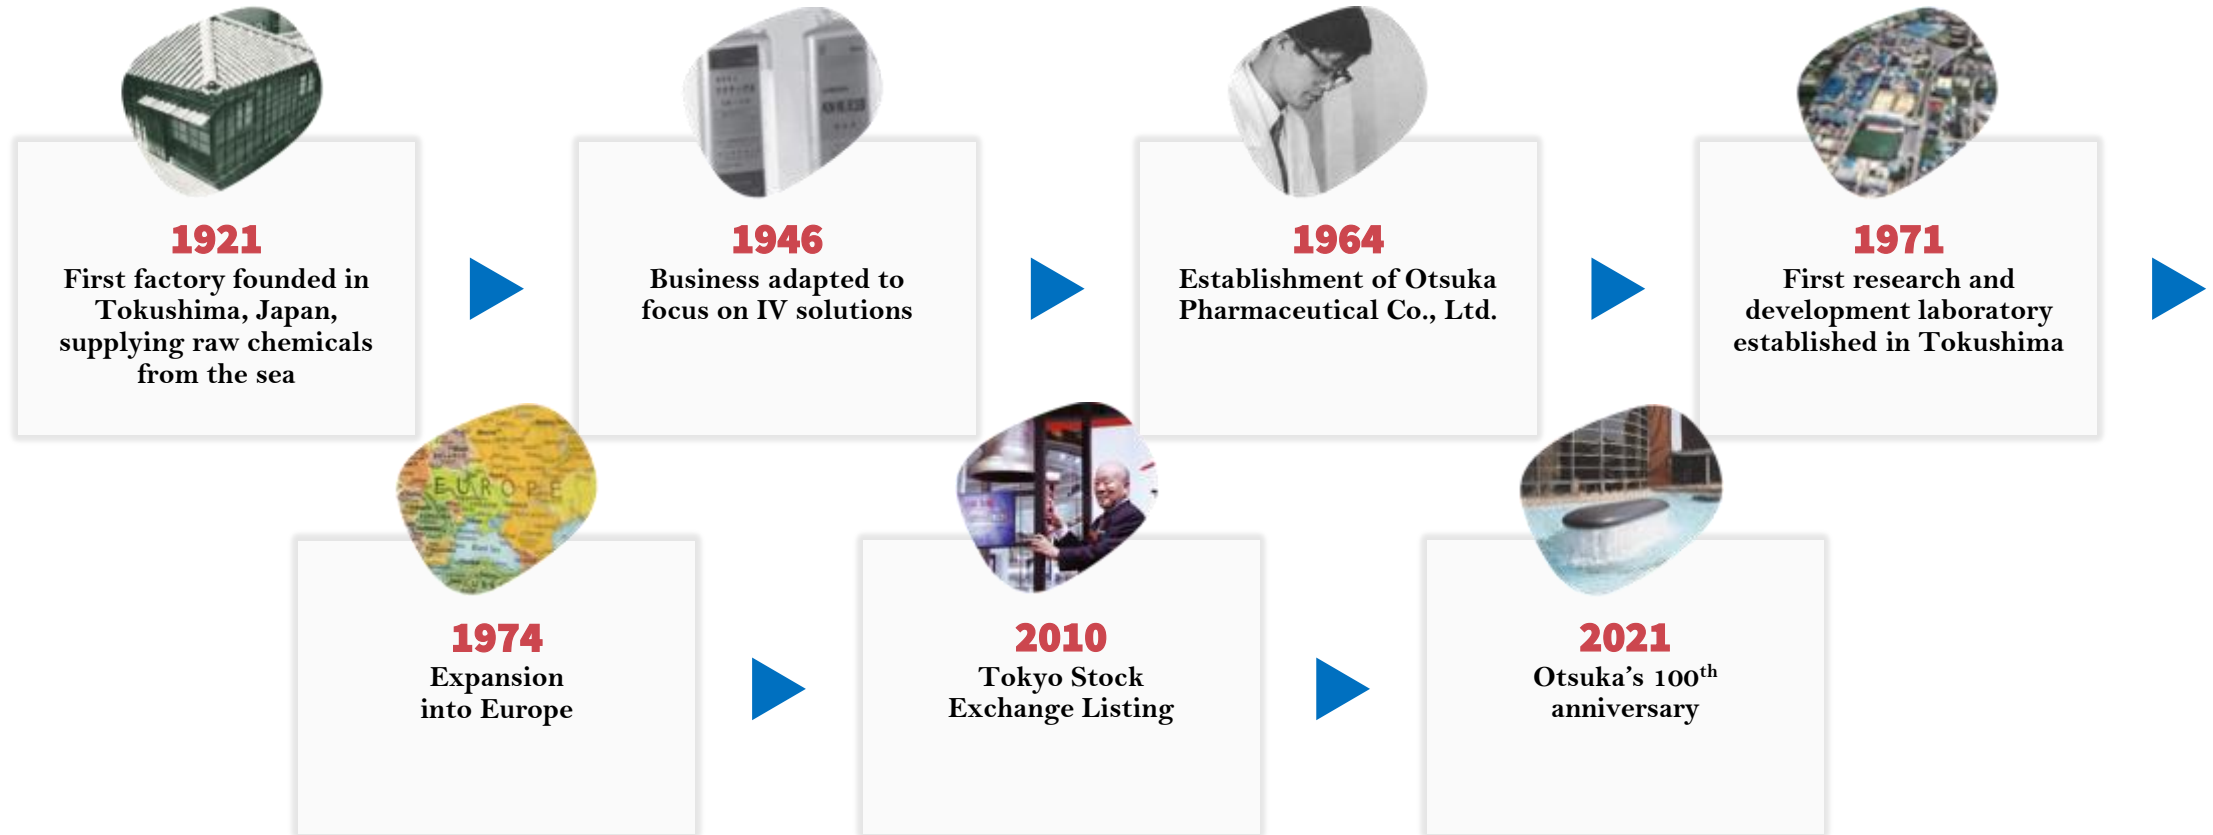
1921
First factory founded in Tokushima, Japan, supplying raw chemicals from the sea

1946
Business adapted to focus on IV solutions

1964
Establishment of Otsuka Pharmaceutical Co., Ltd.

1971
First research and development laboratory established in Tokushima

EUROPE

1974
Expansion into Europe

2010
Tokyo Stock Exchange Listing

2021
Otsuka's 100$^{th}$ anniversary